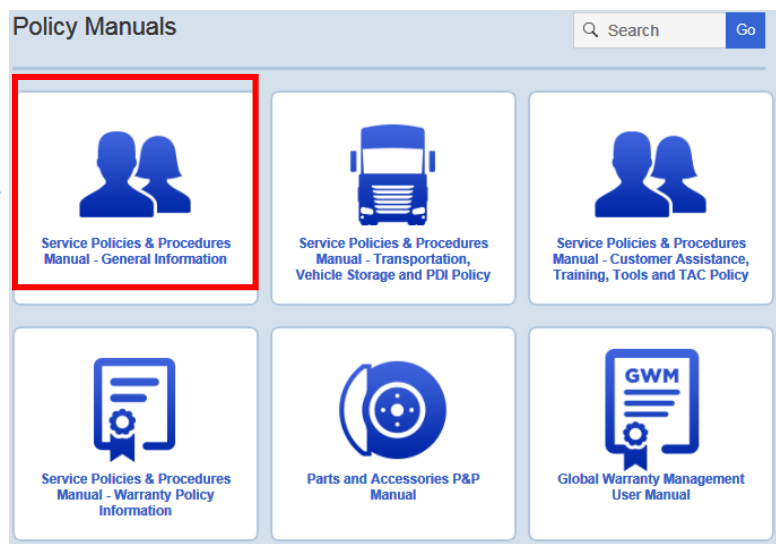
Policy Manuals

Search

Go

Service Policies & Procedures Manual - General Information

Service Policies & Procedures Manual - Transportation, Vehicle Storage and PDI Policy

Service Policies & Procedures Manual - Customer Assistance, Training, Tools and TAC Policy

Service Policies & Procedures Manual - Warranty Policy Information

Parts and Accessories P&P Manual

GWM

Global Warranty Management User Manual